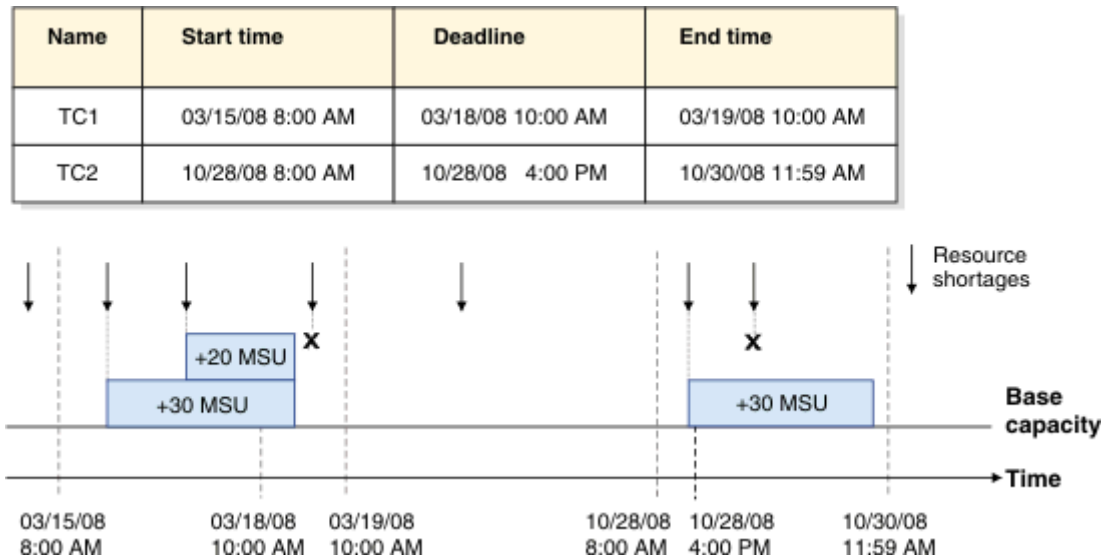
| Name | Start time | Deadline | End time |
|---|---|---|---|
| TC1 | 03/15/08 8:00 AM | 03/18/08 10:00 AM | 03/19/08 10:00 AM |
| TC2 | 10/28/08 8:00 AM | 10/28/08 4:00 PM | 10/30/08 11:59 AM |

Resource shortages

+20 MSU

X

+30 MSU

X

+30 MSU

Base capacity

Time

03/15/08 8:00 AM

03/18/08 10:00 AM

03/19/08 10:00 AM

10/28/08 8:00 AM

10/28/08 4:00 PM

10/30/08 11:59 AM